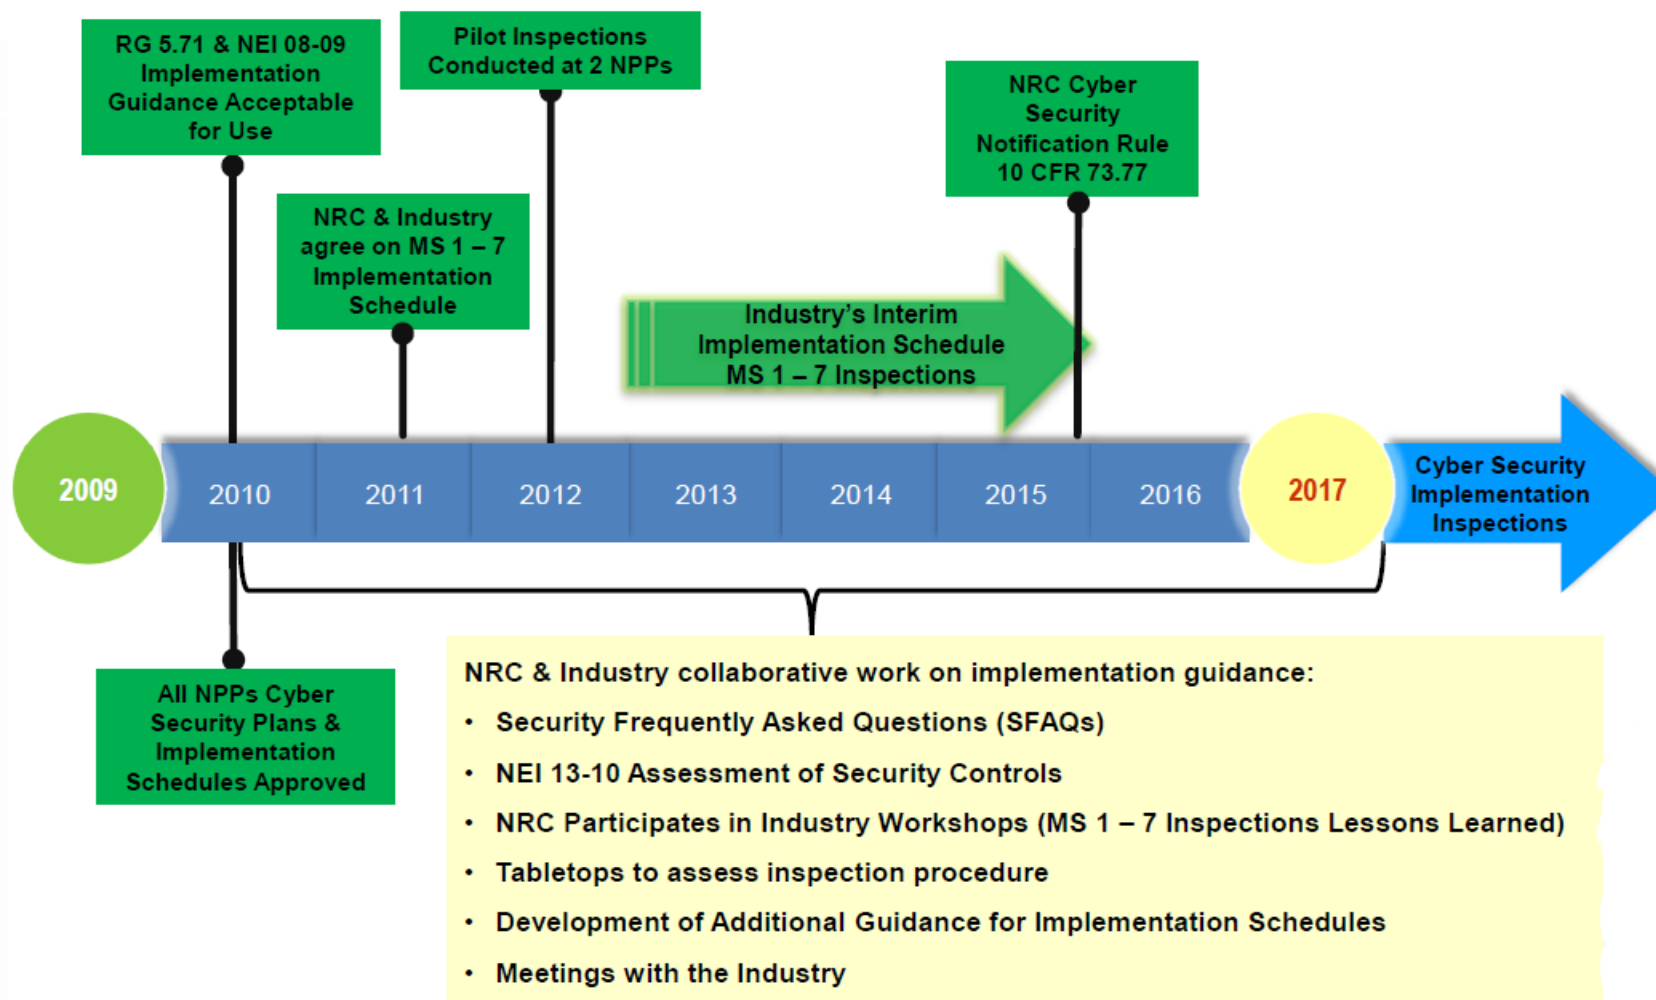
RG 5.71 & NEI 08-09 Implementation Guidance Acceptable for Use

Pilot Inspections Conducted at 2 NPPs

NRC & Industry agree on MS 1 – 7 Implementation Schedule

NRC Cyber Security Notification Rule 10 CFR 73.77

Industry's Interim Implementation Schedule MS 1 – 7 Inspections

2009

2010

2011

2012

2013

2014

2015

2016

2017

Cyber Security Implementation Inspections

All NPPs Cyber Security Plans & Implementation Schedules Approved

NRC & Industry collaborative work on implementation guidance:

• Security Frequently Asked Questions (SFAQs)
• NEI 13-10 Assessment of Security Controls
• NRC Participates in Industry Workshops (MS 1 – 7 Inspections Lessons Learned)
• Tabletops to assess inspection procedure
• Development of Additional Guidance for Implementation Schedules
• Meetings with the Industry